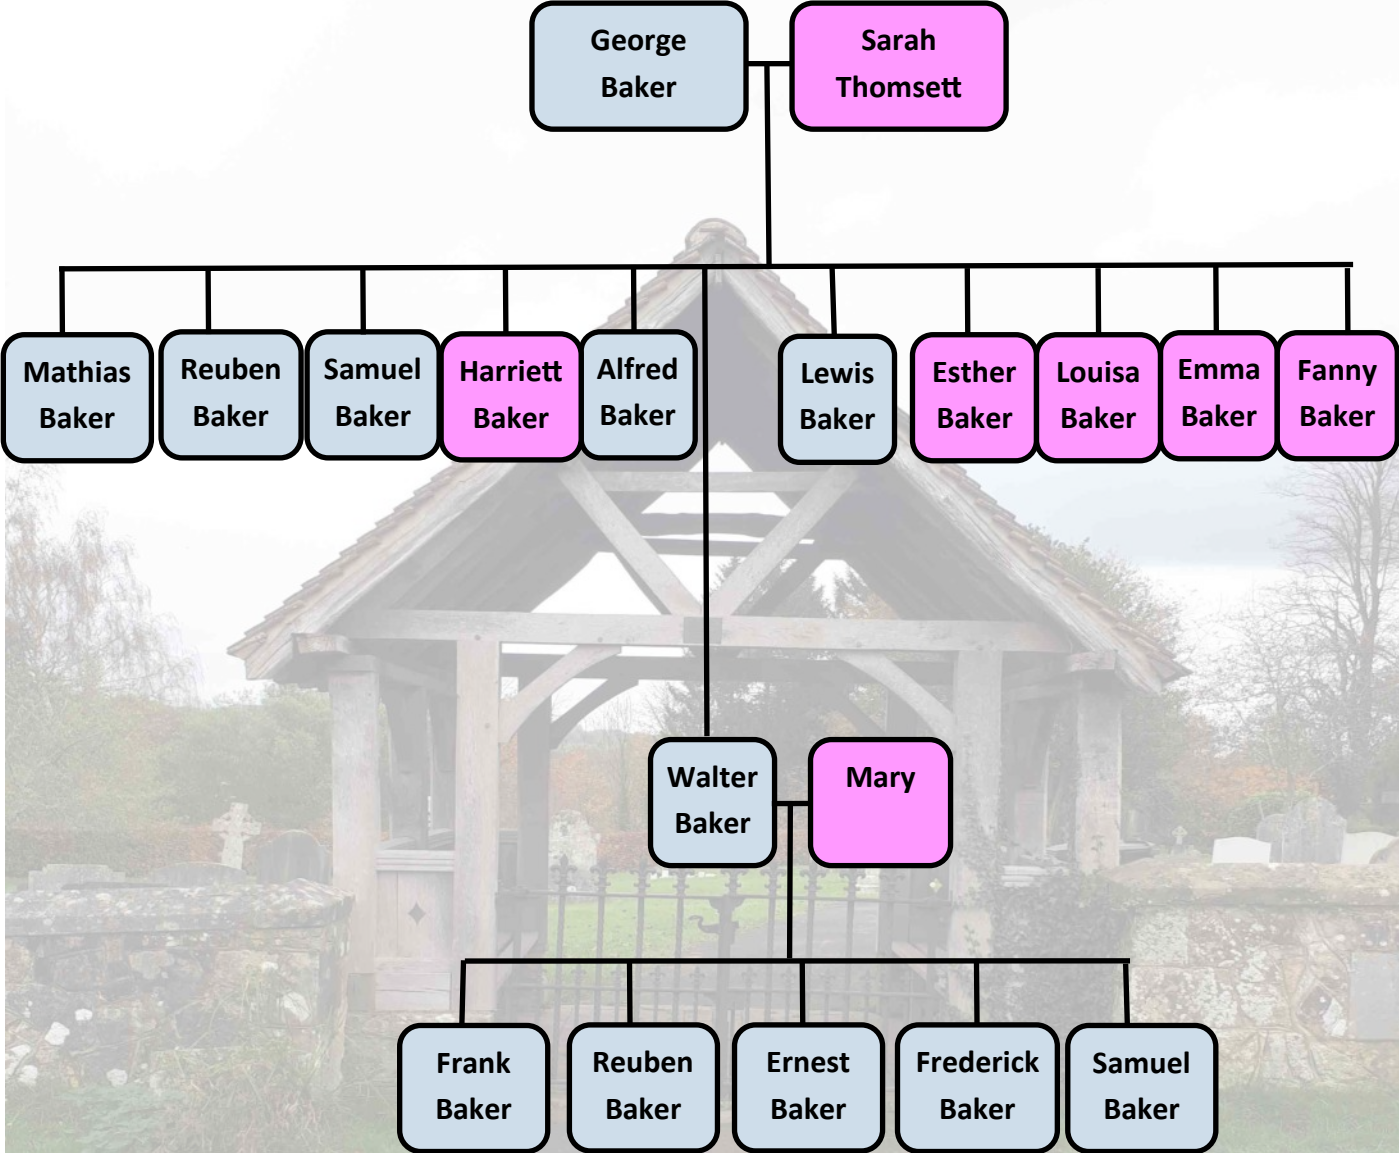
George Baker

Sarah Thomsett

Mathias Baker

Reuben Baker

Samuel Baker

Harriett Baker

Alfred Baker

Lewis Baker

Esther Baker

Louisa Baker

Emma Baker

Fanny Baker

Walter Baker

Mary

Frank Baker

Reuben Baker

Ernest Baker

Frederick Baker

Samuel Baker